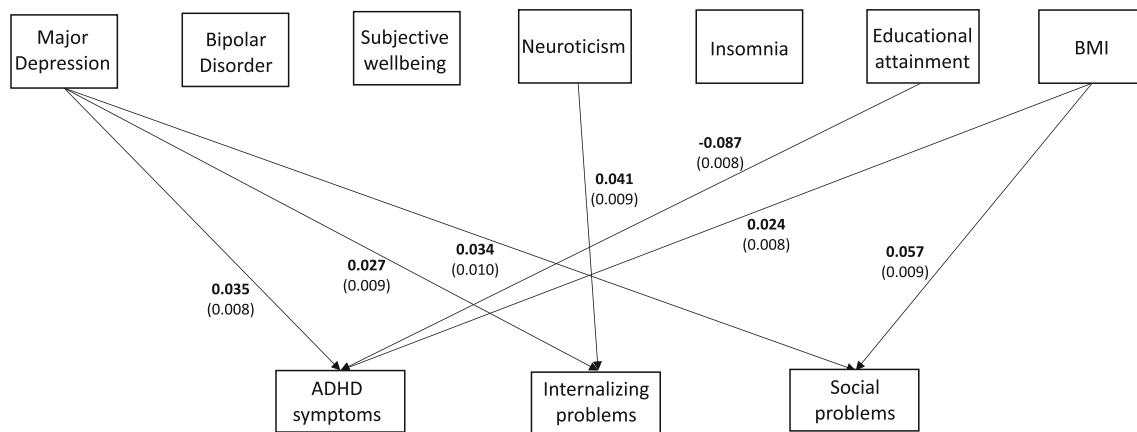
Major Depression

Bipolar Disorder

Subjective wellbeing

Neuroticism

Insomnia

Educational attainment

BMI

**-0.087**
(0.008)

**0.041**
(0.009)

**0.024**
(0.008)

**0.034**
(0.010)

**0.057**
(0.009)

**0.027**
(0.009)

**0.035**
(0.008)

ADHD symptoms

Internalizing problems

Social problems